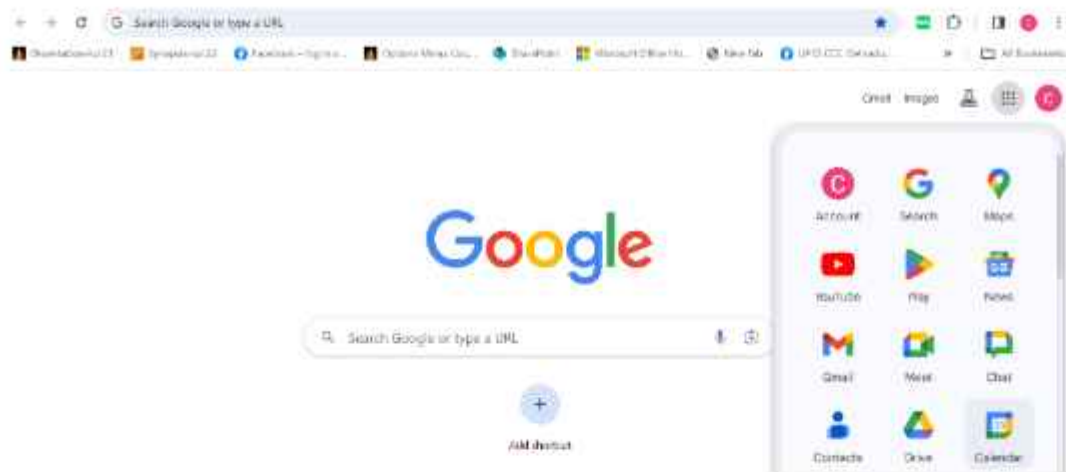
Search Google or type a URL

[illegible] Synapse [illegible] Facebook – log in or ... Options Menu Co... SharePoint Microsoft Office Ho... New Tab UFO CCC Ostrada... All Bookmarks

Gmail Images

Google

Search Google or type a URL

Add shortcut

Account Search Maps

YouTube Play News

Gmail Meet Chat

Contacts Drive Calendar